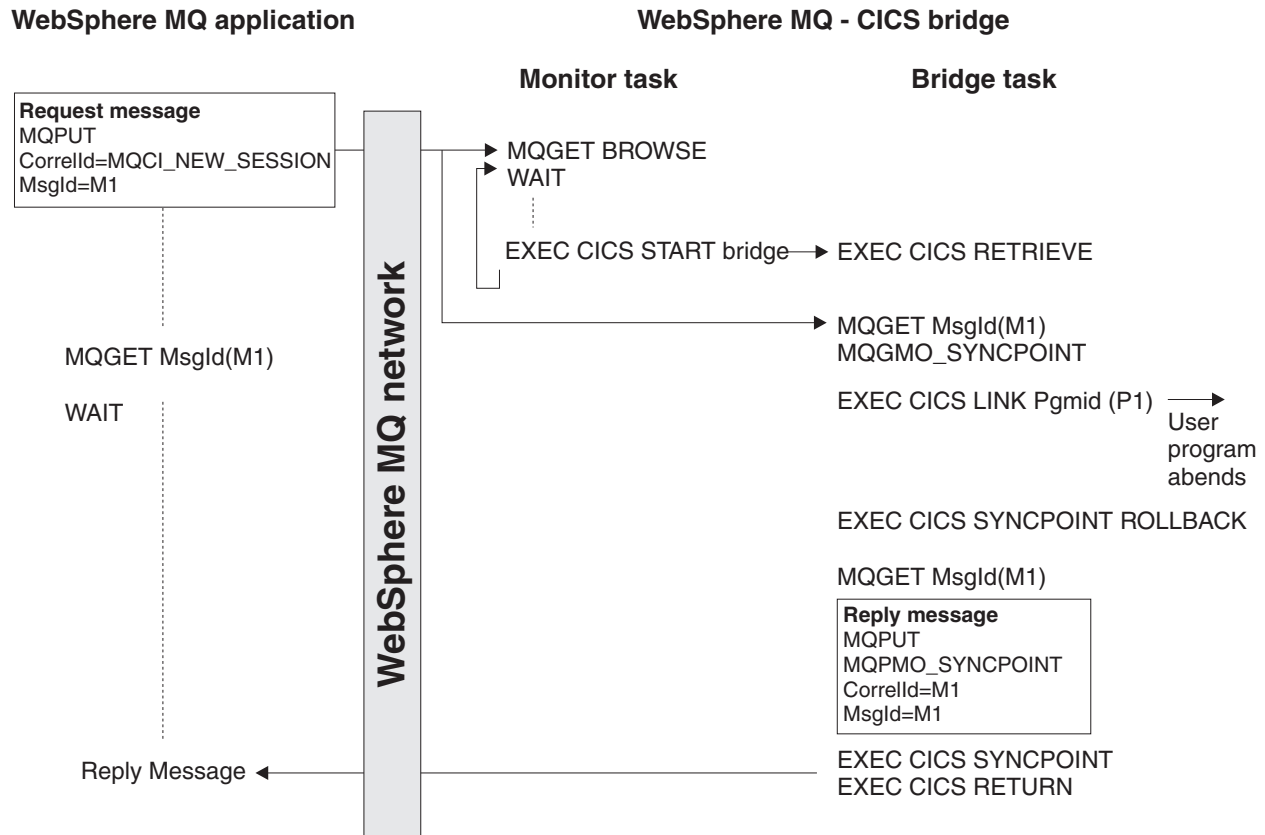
WebSphere MQ application

WebSphere MQ - CICS bridge

Monitor task

Bridge task

Request message
MQPUT
CorrelId=MQCI_NEW_SESSION
MsgId=M1

WebSphere MQ network

MQGET BROWSE
WAIT

EXEC CICS START bridge

EXEC CICS RETRIEVE

MQGET MsgId(M1)
MQGMO_SYNCPOINT

MQGET MsgId(M1)

WAIT

EXEC CICS LINK Pgmid (P1)

User program abends

EXEC CICS SYNCPOINT ROLLBACK

MQGET MsgId(M1)

Reply message
MQPUT
MQPMO_SYNCPOINT
CorrelId=M1
MsgId=M1

Reply Message

EXEC CICS SYNCPOINT
EXEC CICS RETURN